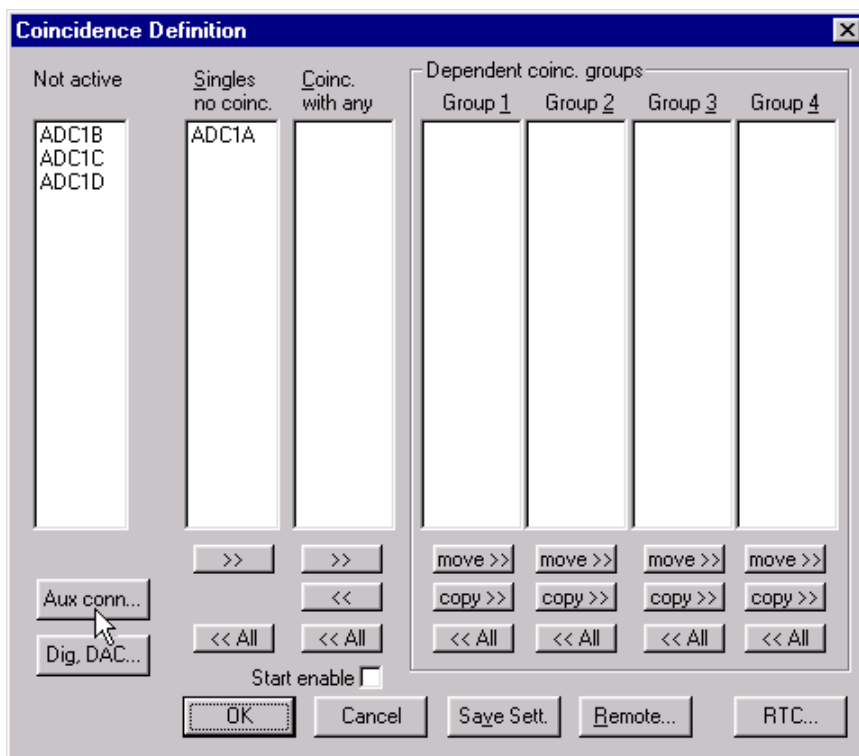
Coincidence Definition

Not active

ADC1B
ADC1C
ADC1D

Singles no coinc.

ADC1A

Coinc. with any

Dependent coinc. groups

Group 1

Group 2

Group 3

Group 4

>>

>>

<<

move >>

move >>

move >>

move >>

copy >>

copy >>

copy >>

copy >>

Aux conn...

Dig, DAC...

<< All

<< All

<< All

<< All

<< All

<< All

Start enable

OK

Cancel

Save Sett.

Remote...

RTC...